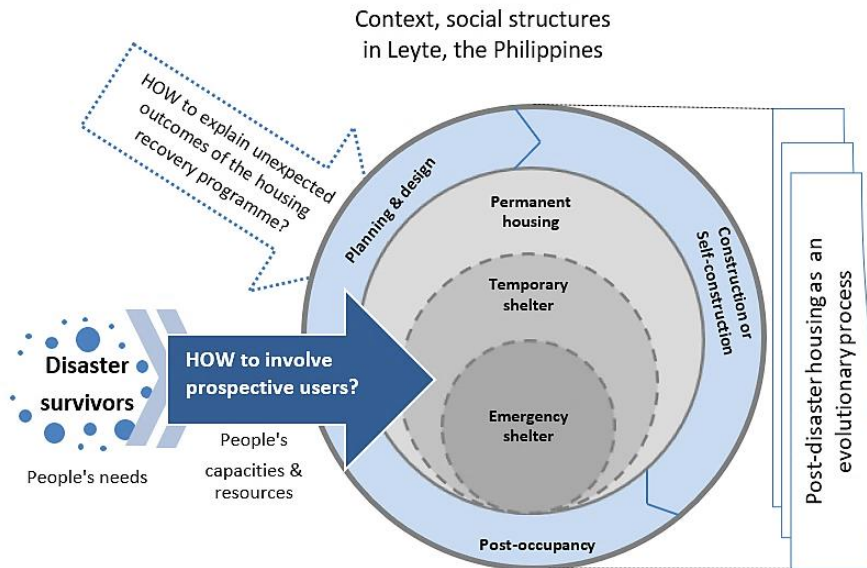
Context, social structures in Leyte, the Philippines

HOW to explain unexpected outcomes of the housing recovery programme?

Planning & design

Permanent housing

Temporary shelter

Emergency shelter

Construction or Self-construction

Post-disaster housing as an evolutionary process

Disaster survivors

People's needs

HOW to involve prospective users?

People's capacities & resources

Post-occupancy